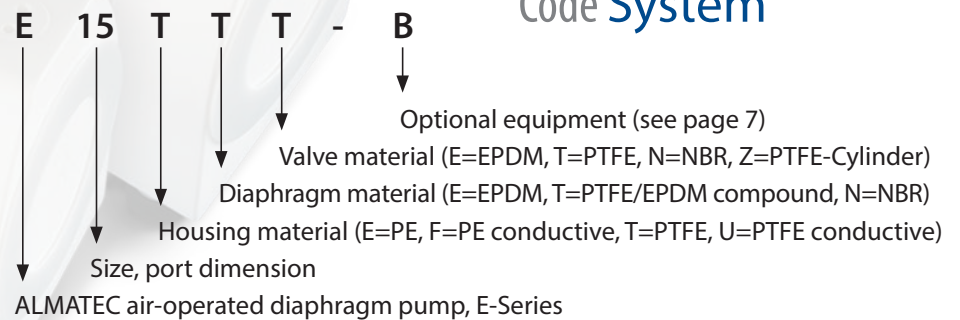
Code System

E 15 T T T - B

Optional equipment (see page 7)

Valve material (E=EPDM, T=PTFE, N=NBR, Z=PTFE-Cylinder)

Diaphragm material (E=EPDM, T=PTFE/EPDM compound, N=NBR)

Housing material (E=PE, F=PE conductive, T=PTFE, U=PTFE conductive)

Size, port dimension

ALMATEC air-operated diaphragm pump, E-Series